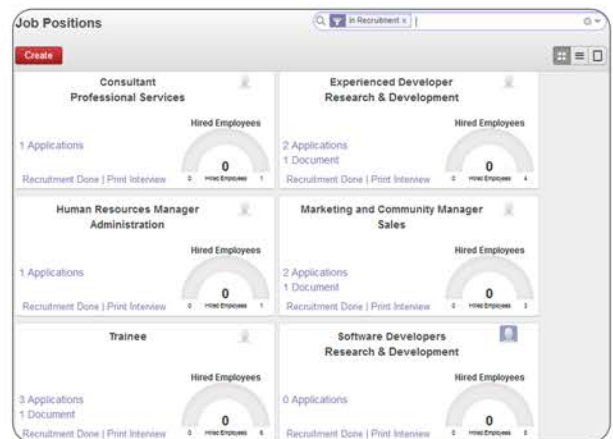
Job Positions

In Recruitment ×

Create

Consultant
Professional Services

Hired Employees

1 Applications

0

Recruitment Done | Print Interview

0 Hired Employees 1

Experienced Developer
Research & Development

Hired Employees

2 Applications
1 Document

0

Recruitment Done | Print Interview

0 Hired Employees 4

Human Resources Manager
Administration

Hired Employees

1 Applications

0

Recruitment Done | Print Interview

0 Hired Employees 1

Marketing and Community Manager
Sales

Hired Employees

2 Applications
1 Document

0

Recruitment Done | Print Interview

0 Hired Employees 3

Trainee

Hired Employees

3 Applications
1 Document

0

Recruitment Done | Print Interview

0 Hired Employees 6

Software Developers
Research & Development

Hired Employees

0 Applications

0

Recruitment Done | Print Interview

0 Hired Employees 3